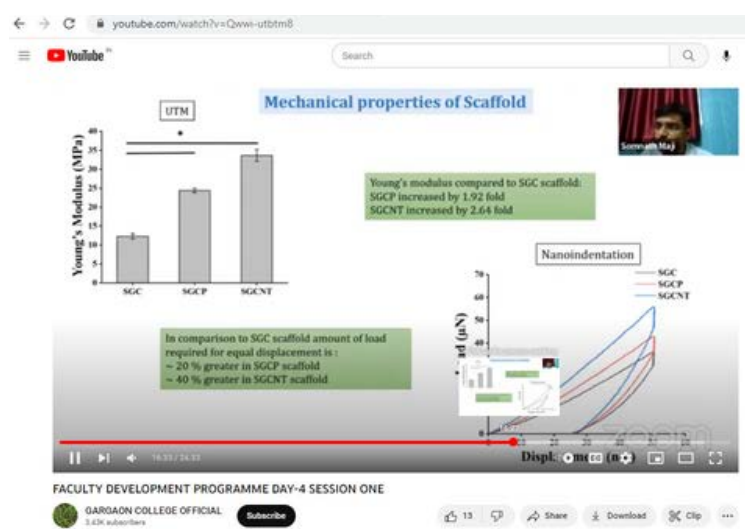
youtube.com/watch?v=Qwwi-utbtm8

YouTube IN

Search

Mechanical properties of Scaffold

UTM

Somnath Maji

*

Young's Modulus (MPa)

40
35
30
25
20
15
10
5
0

SGC SGCP SGCNT

Young's modulus compared to SGC scaffold:
SGCP increased by 1.92 fold
SGCNT increased by 2.64 fold

Nanoindentation

SGC
SGCP
SGCNT

70
60
50
40

ad (μN)

In comparison to SGC scaffold amount of load required for equal displacement is :
~ 20 % greater in SGCP scaffold
~ 40 % greater in SGCNT scaffold

Displ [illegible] ment (nm)

16:33 / 24:33

FACULTY DEVELOPMENT PROGRAMME DAY-4 SESSION ONE

GARGAON COLLEGE OFFICIAL
3.43K subscribers

Subscribe

13

Share

Download

Clip

...